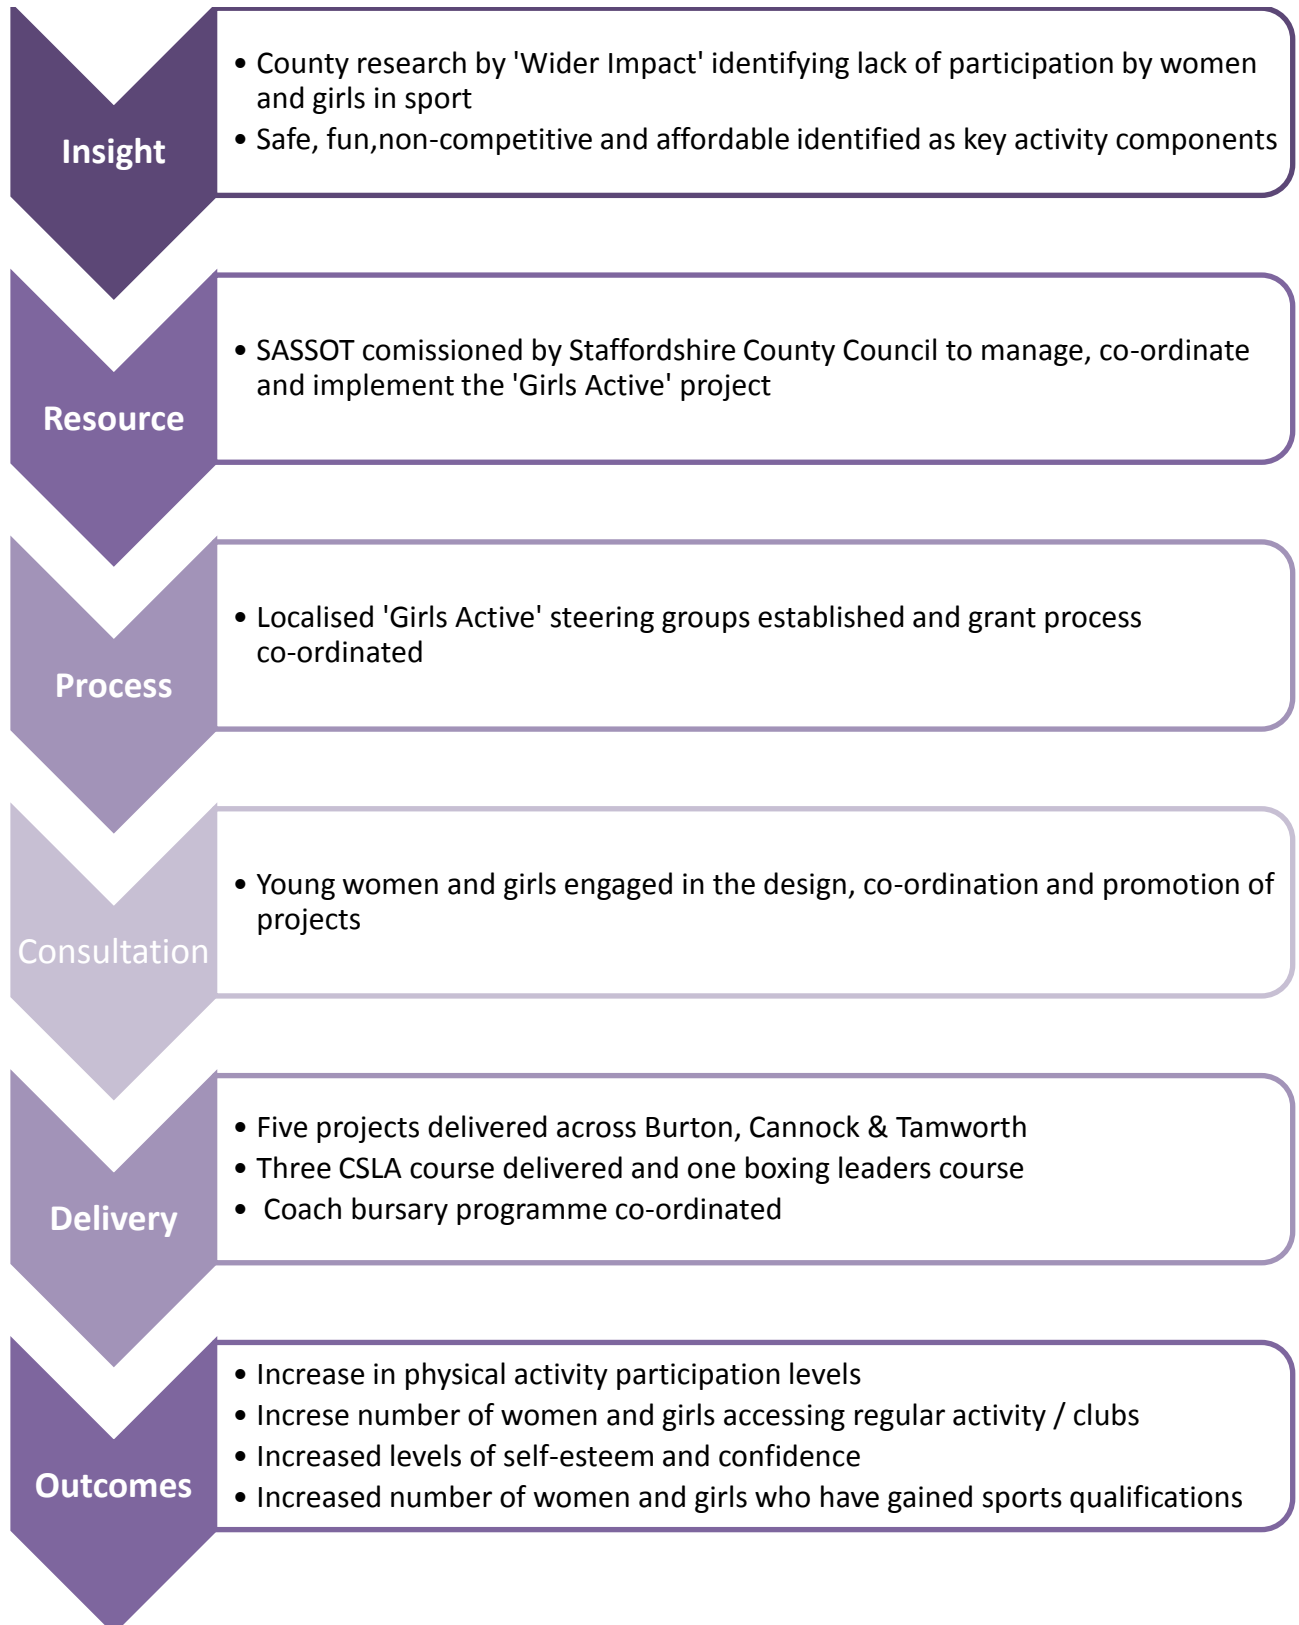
Insight

- County research by 'Wider Impact' identifying lack of participation by women and girls in sport
- Safe, fun,non-competitive and affordable identified as key activity components

Resource

- SASSOT comissioned by Staffordshire County Council to manage, co-ordinate and implement the 'Girls Active' project

Process

- Localised 'Girls Active' steering groups established and grant process co-ordinated

Consultation

- Young women and girls engaged in the design, co-ordination and promotion of projects

Delivery

- Five projects delivered across Burton, Cannock & Tamworth
- Three CSLA course delivered and one boxing leaders course
- Coach bursary programme co-ordinated

Outcomes

- Increase in physical activity participation levels
- Increse number of women and girls accessing regular activity / clubs
- Increased levels of self-esteem and confidence
- Increased number of women and girls who have gained sports qualifications